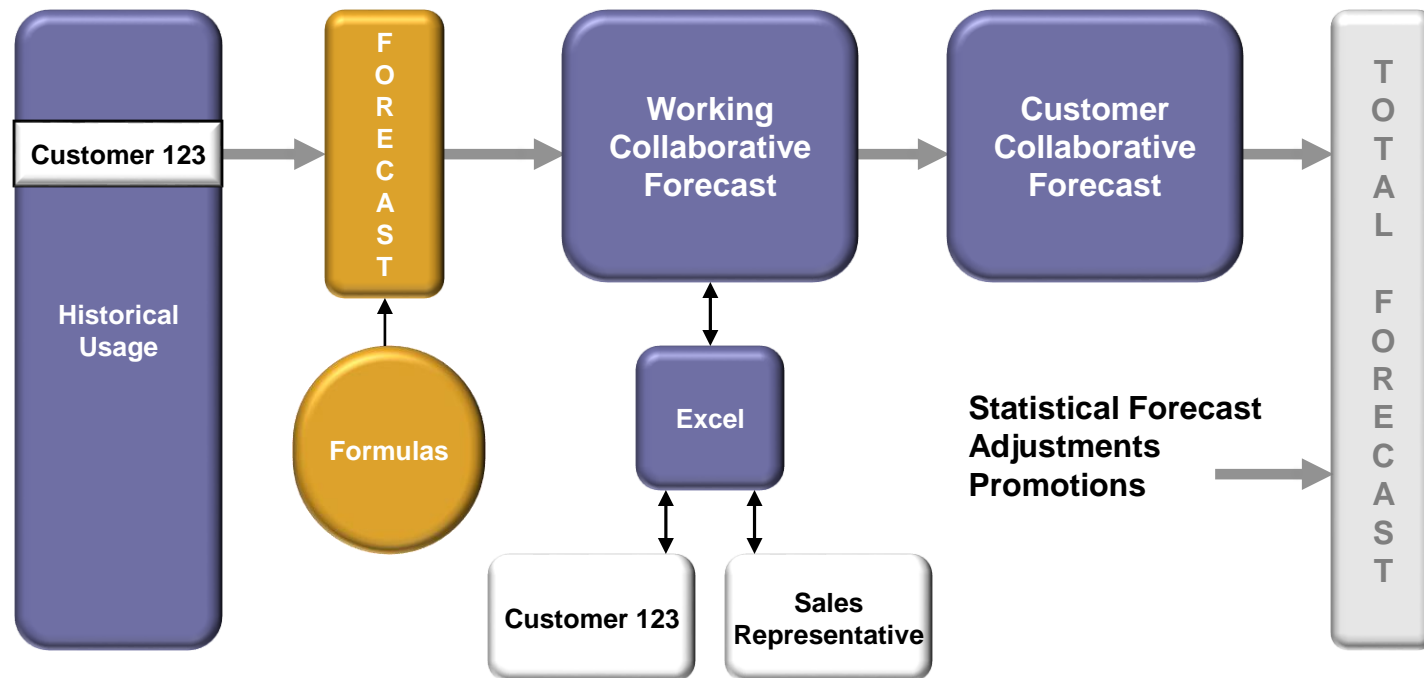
Customer 123

Historical Usage

FORECAST

Formulas

Working Collaborative Forecast

Excel

Customer 123

Sales Representative

Customer Collaborative Forecast

Statistical Forecast
Adjustments
Promotions

TOTAL FORECAST